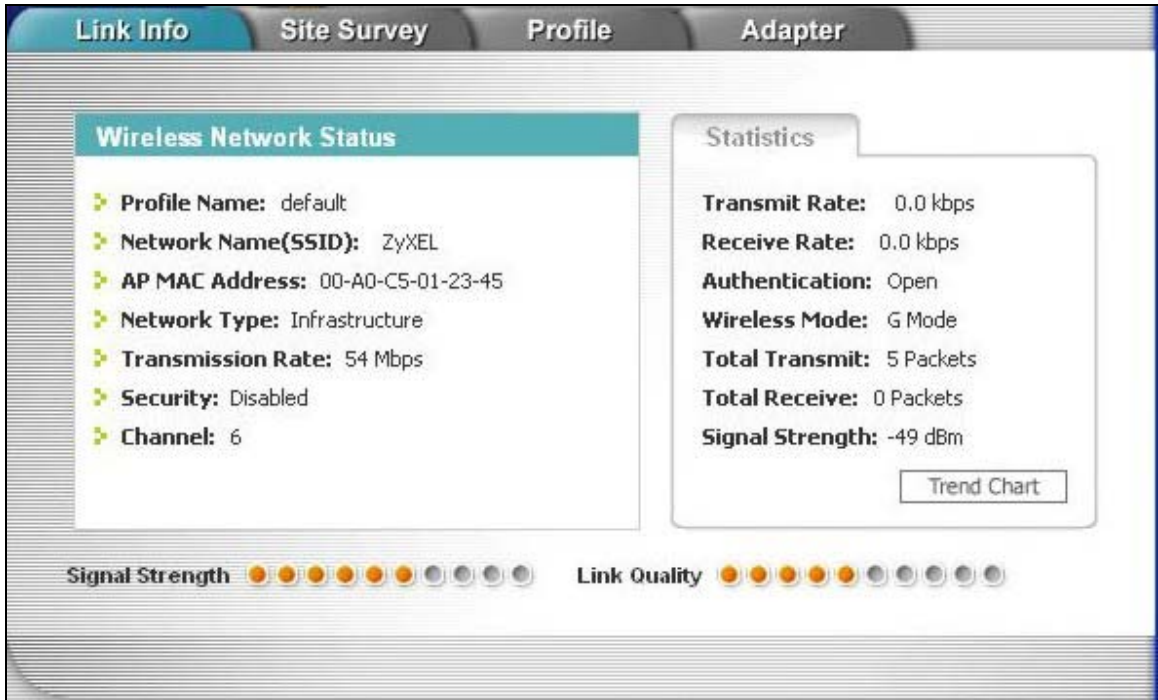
Link Info | Site Survey | Profile | Adapter

Wireless Network Status

Profile Name: default
Network Name(SSID): ZyXEL
AP MAC Address: 00-A0-C5-01-23-45
Network Type: Infrastructure
Transmission Rate: 54 Mbps
Security: Disabled
Channel: 6

Statistics

Transmit Rate: 0.0 kbps
Receive Rate: 0.0 kbps
Authentication: Open
Wireless Mode: G Mode
Total Transmit: 5 Packets
Total Receive: 0 Packets
Signal Strength: -49 dBm

Trend Chart

Signal Strength

Link Quality